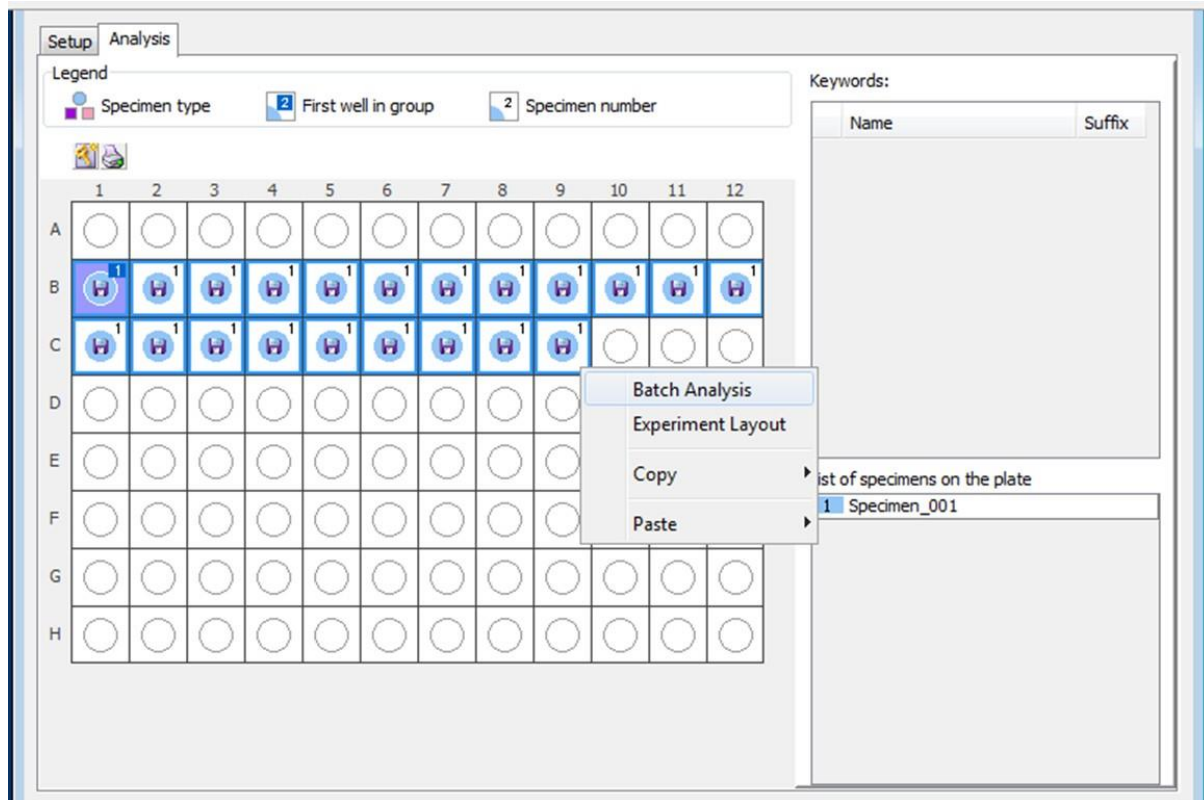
Setup Analysis

Legend

Specimen type 2 First well in group 2 Specimen number

Keywords:

| | Name | Suffix |
|---|---|---|

| | 1 | 2 | 3 | 4 | 5 | 6 | 7 | 8 | 9 | 10 | 11 | 12 |
|---|---|---|---|---|---|---|---|---|---|---|---|---|
| A | | | | | | | | | | | | |
| B | H 1 | H 1 | H 1 | H 1 | H 1 | H 1 | H 1 | H 1 | H 1 | H 1 | H 1 | H 1 |
| C | H 1 | H 1 | H 1 | H 1 | H 1 | H 1 | H 1 | H 1 | H 1 | | | |
| D | | | | | | | | | | | | |
| E | | | | | | | | | | | | |
| F | | | | | | | | | | | | |
| G | | | | | | | | | | | | |
| H | | | | | | | | | | | | |

Batch Analysis
Experiment Layout
Copy
Paste

ist of specimens on the plate
1 Specimen_001